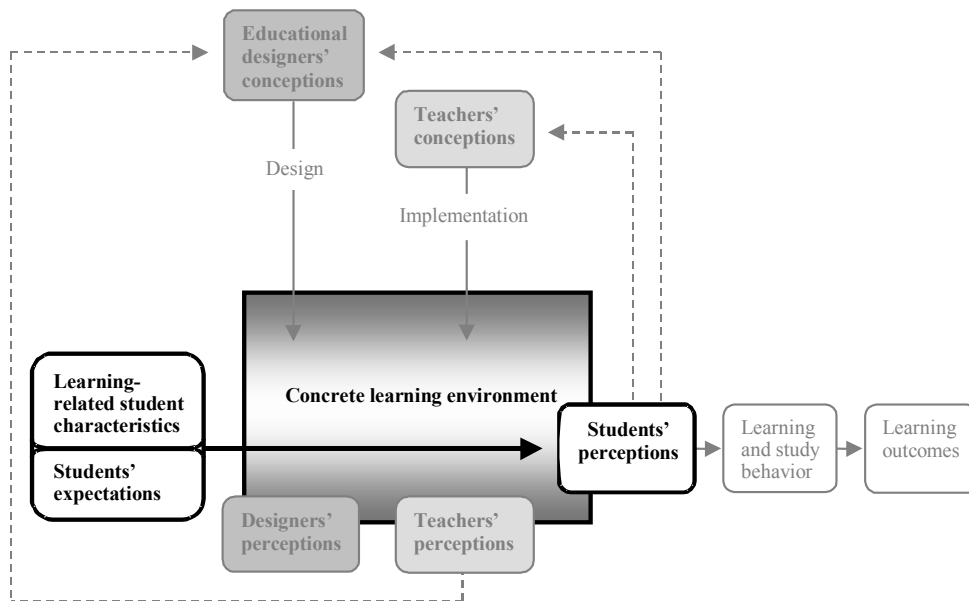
Educational designers' conceptions

Teachers' conceptions

Design

Implementation

Concrete learning environment

Learning-related student characteristics

Students' expectations

Students' perceptions

Learning and study behavior

Learning outcomes

Designers' perceptions

Teachers' perceptions